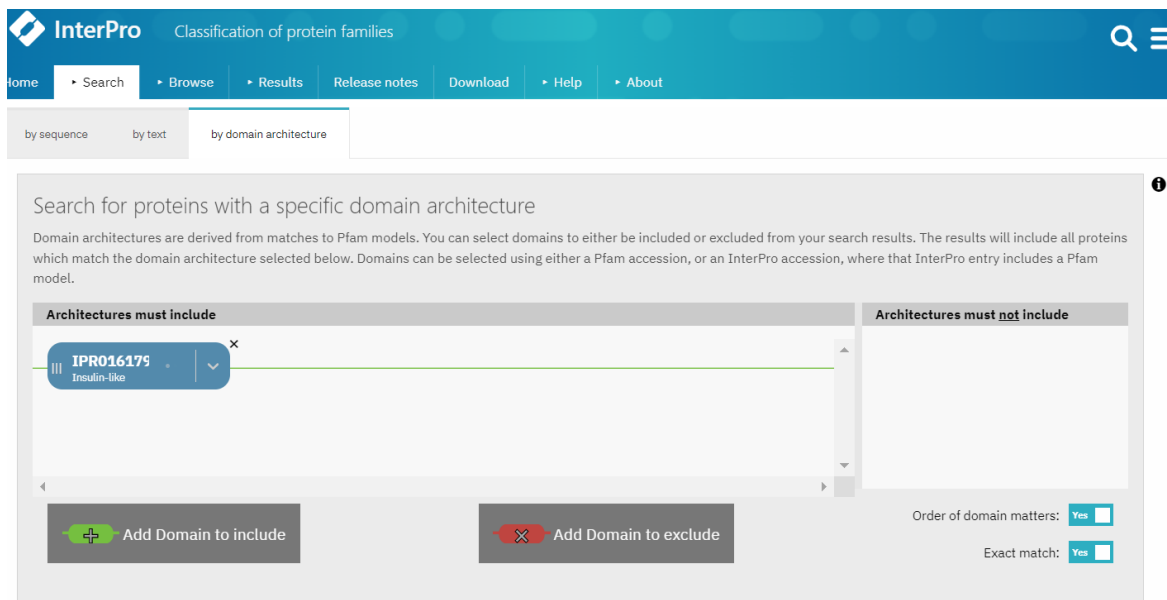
InterPro Classification of protein families

ome ‣ Search ‣ Browse ‣ Results Release notes Download ‣ Help ‣ About

by sequence by text by domain architecture

Search for proteins with a specific domain architecture

Domain architectures are derived from matches to Pfam models. You can select domains to either be included or excluded from your search results. The results will include all proteins which match the domain architecture selected below. Domains can be selected using either a Pfam accession, or an InterPro accession, where that InterPro entry includes a Pfam model.

Architectures must include

IPR01617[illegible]
Insulin-like

Architectures must not include

Add Domain to include

Add Domain to exclude

Order of domain matters: Yes

Exact match: Yes